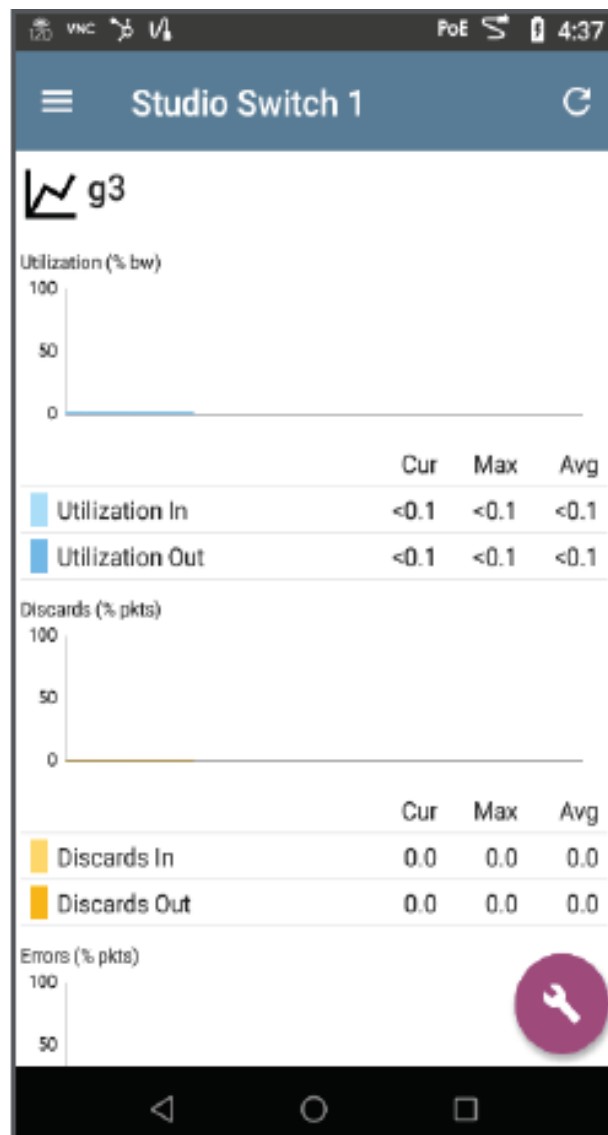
VNC PoE 4:37

Studio Switch 1

g3

Utilization (% bw)
100
50
0

| | Cur | Max | Avg |
|---|---|---|---|
| Utilization In | <0.1 | <0.1 | <0.1 |
| Utilization Out | <0.1 | <0.1 | <0.1 |

Discards (% pkts)
100
50
0

| | Cur | Max | Avg |
|---|---|---|---|
| Discards In | 0.0 | 0.0 | 0.0 |
| Discards Out | 0.0 | 0.0 | 0.0 |

Errors (% pkts)
100
50